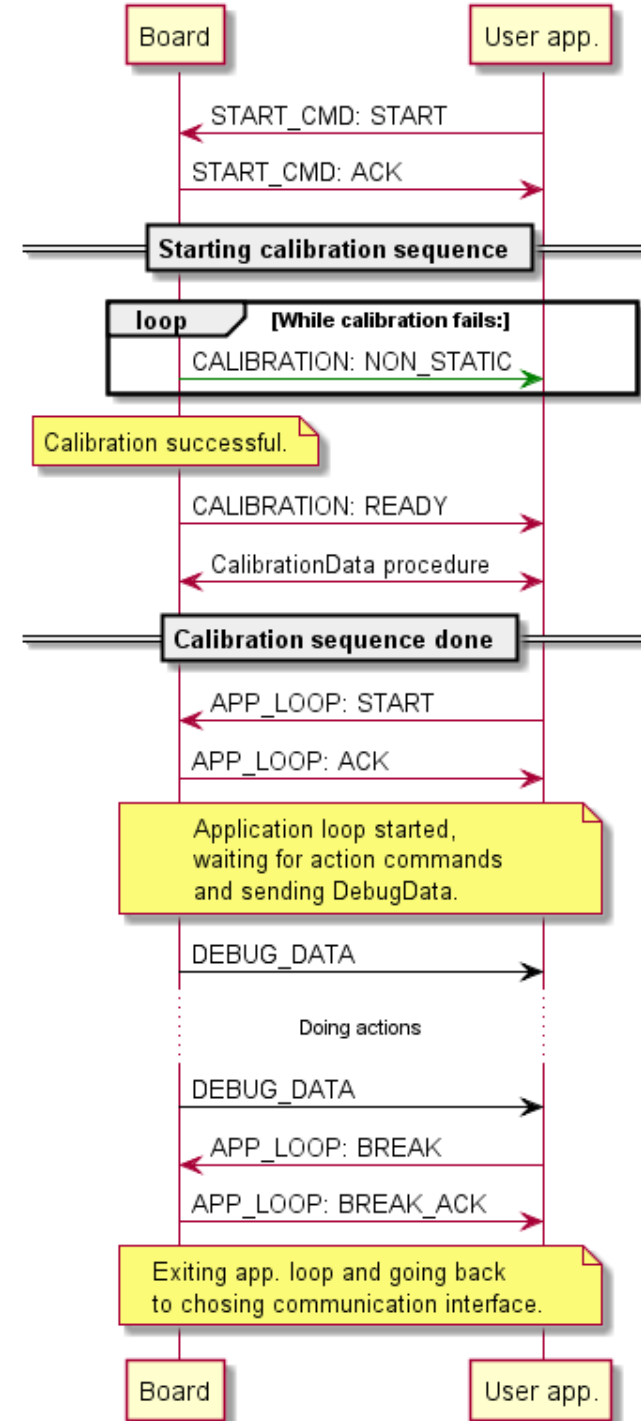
Board

User app.

START_CMD: START

START_CMD: ACK

Starting calibration sequence

loop [While calibration fails:]

CALIBRATION: NON_STATIC

Calibration successful.

CALIBRATION: READY

CalibrationData procedure

Calibration sequence done

APP_LOOP: START

APP_LOOP: ACK

Application loop started,
waiting for action commands
and sending DebugData.

DEBUG_DATA

Doing actions

DEBUG_DATA

APP_LOOP: BREAK

APP_LOOP: BREAK_ACK

Exiting app. loop and going back
to chosing communication interface.

Board

User app.